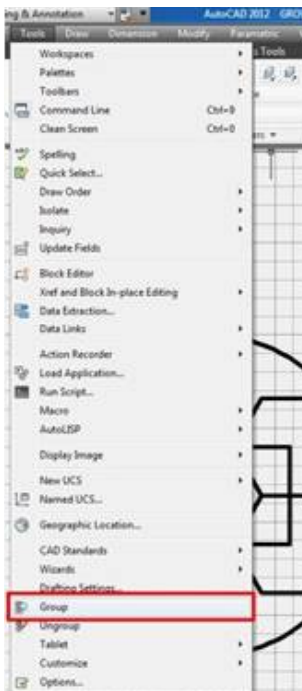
g & Annotation
AutoCAD 2012 GRO
Tools Draw Dimension Modify Parametric
s Tools
Workspaces
Palettes
Toolbars
Command Line Ctrl+9
Clean Screen Ctrl+0
Spelling
Quick Select...
Draw Order
Isolate
Inquiry
Update Fields
Block Editor
Xref and Block In-place Editing
Data Extraction...
Data Links
Action Recorder
Load Application...
Run Script...
Macro
AutoLISP
Display Image
New UCS
Named UCS...
Geographic Location...
CAD Standards
Wizards
Drafting Settings...
Group
Ungroup
Tablet
Customize
Options...